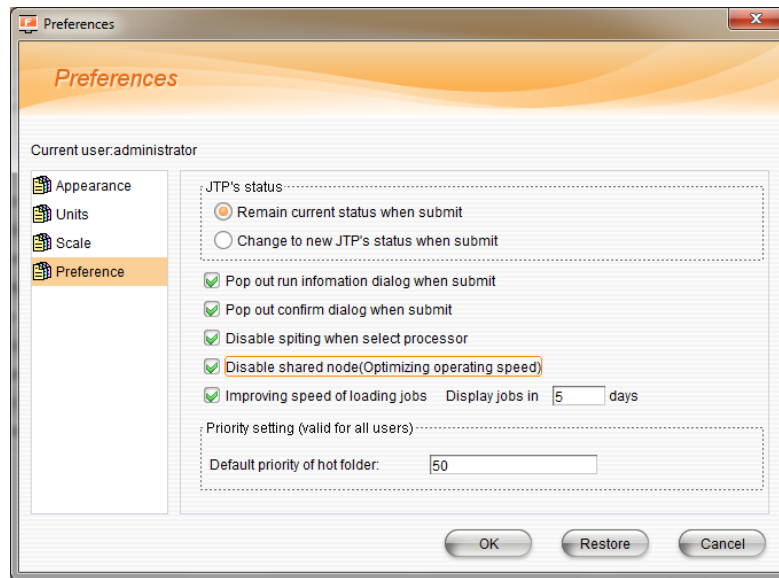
Preferences

Preferences

Current user:administrator

Appearance
Units
Scale
Preference

JTP's status
Remain current status when submit
Change to new JTP's status when submit

Pop out run infomation dialog when submit
Pop out confirm dialog when submit
Disable spiting when select processor
Disable shared node(Optimizing operating speed)
Improving speed of loading jobs Display jobs in 5 days

Priority setting (valid for all users)
Default priority of hot folder: 50

OK Restore Cancel